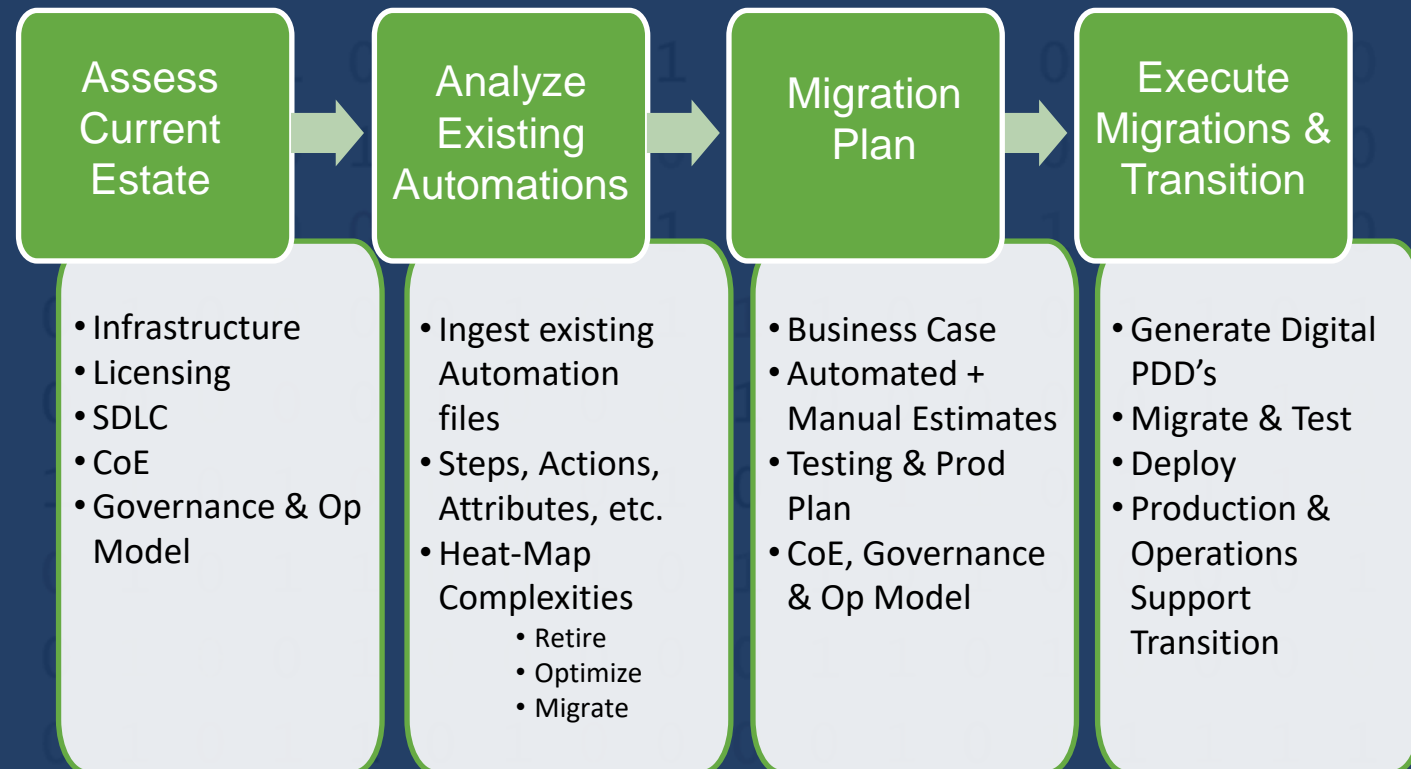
Assess Current Estate

- Infrastructure
- Licensing
- SDLC
- CoE
- Governance & Op Model

Analyze Existing Automations

- Ingest existing Automation files
- Steps, Actions, Attributes, etc.
- Heat-Map Complexities
  - Retire
  - Optimize
  - Migrate

Migration Plan

- Business Case
- Automated + Manual Estimates
- Testing & Prod Plan
- CoE, Governance & Op Model

Execute Migrations & Transition

- Generate Digital PDD's
- Migrate & Test
- Deploy
- Production & Operations Support Transition